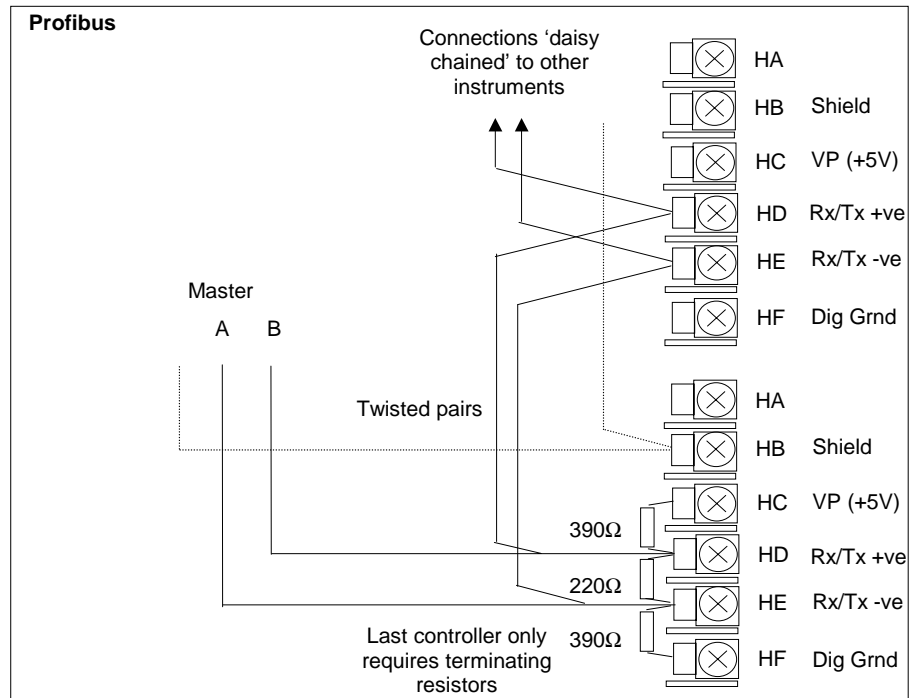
Profibus

Connections 'daisy chained' to other instruments

HA
HB Shield
HC VP (+5V)
HD Rx/Tx +ve
HE Rx/Tx -ve
HF Dig Grnd

Master
A B

Twisted pairs

HA
HB Shield
HC VP (+5V)
390Ω
HD Rx/Tx +ve
220Ω
HE Rx/Tx -ve
390Ω
HF Dig Grnd

Last controller only requires terminating resistors